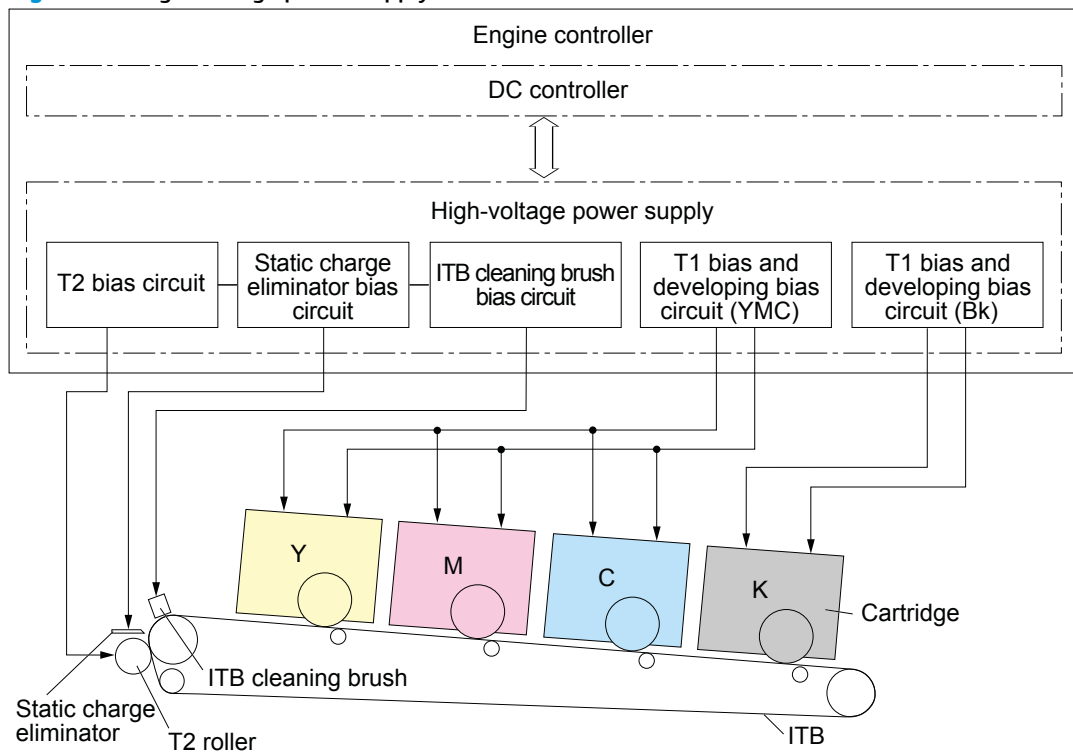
Engine controller

DC controller

High-voltage power supply

T2 bias circuit

Static charge eliminator bias circuit

ITB cleaning brush bias circuit

T1 bias and developing bias circuit (YMC)

T1 bias and developing bias circuit (Bk)

Y

M

C

K

Cartridge

ITB cleaning brush

Static charge eliminator

T2 roller

ITB